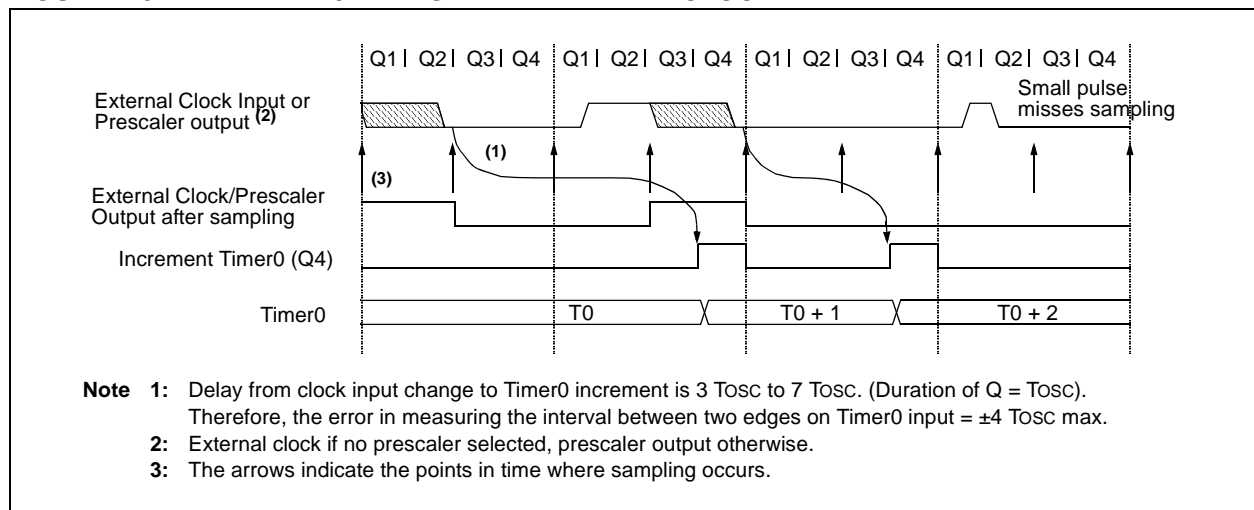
Q1 | Q2 | Q3 | Q4 | Q1 | Q2 | Q3 | Q4 | Q1 | Q2 | Q3 | Q4 | Q1 | Q2 | Q3 | Q4

External Clock Input or Prescaler output (2)

Small pulse misses sampling

(1)

(3)

External Clock/Prescaler Output after sampling

Increment Timer0 (Q4)

Timer0

T0

T0 + 1

T0 + 2

Note 1: Delay from clock input change to Timer0 increment is 3 TOSC to 7 TOSC. (Duration of Q = TOSC). Therefore, the error in measuring the interval between two edges on Timer0 input = ±4 TOSC max.

2: External clock if no prescaler selected, prescaler output otherwise.

3: The arrows indicate the points in time where sampling occurs.